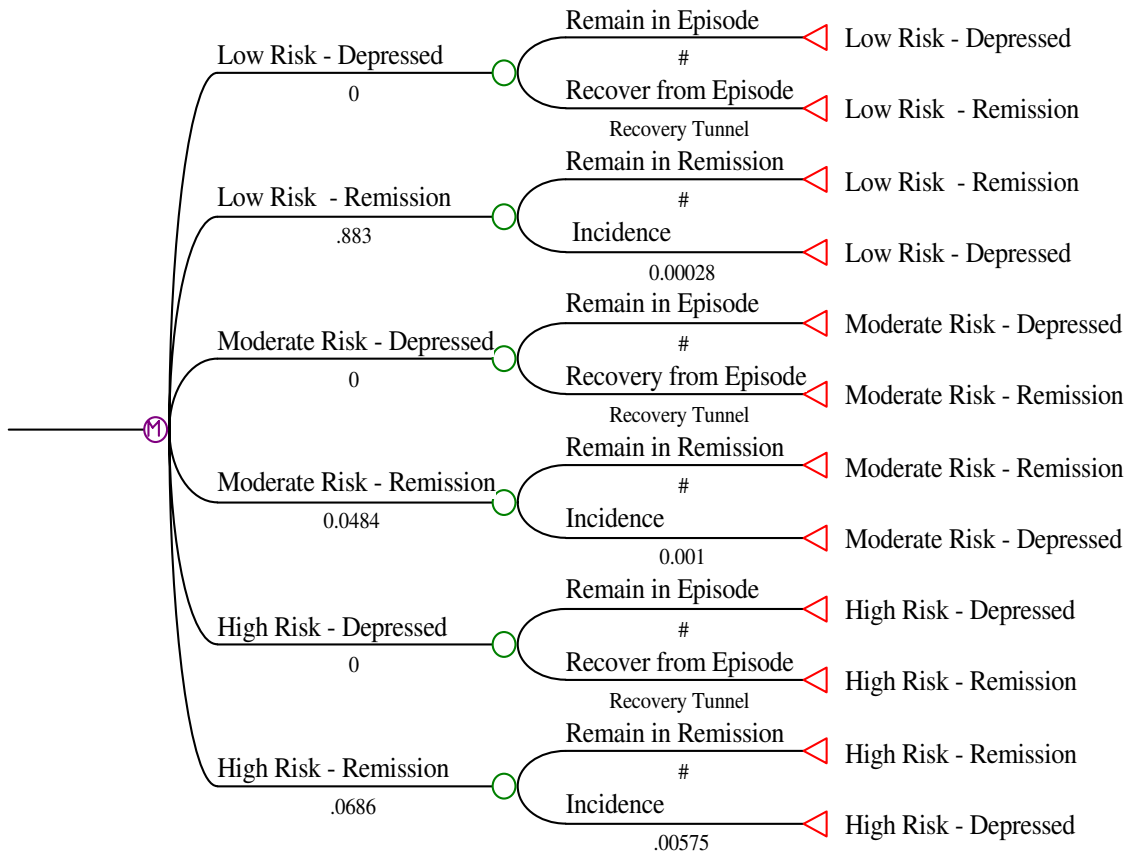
M

Low Risk - Depressed
0
Remain in Episode
#
Low Risk - Depressed
Recover from Episode
Recovery Tunnel
Low Risk - Remission

Low Risk - Remission
.883
Remain in Remission
#
Low Risk - Remission
Incidence
0.00028
Low Risk - Depressed

Moderate Risk - Depressed
0
Remain in Episode
#
Moderate Risk - Depressed
Recovery from Episode
Recovery Tunnel
Moderate Risk - Remission

Moderate Risk - Remission
0.0484
Remain in Remission
#
Moderate Risk - Remission
Incidence
0.001
Moderate Risk - Depressed

High Risk - Depressed
0
Remain in Episode
#
High Risk - Depressed
Recover from Episode
Recovery Tunnel
High Risk - Remission

High Risk - Remission
.0686
Remain in Remission
#
High Risk - Remission
Incidence
.00575
High Risk - Depressed